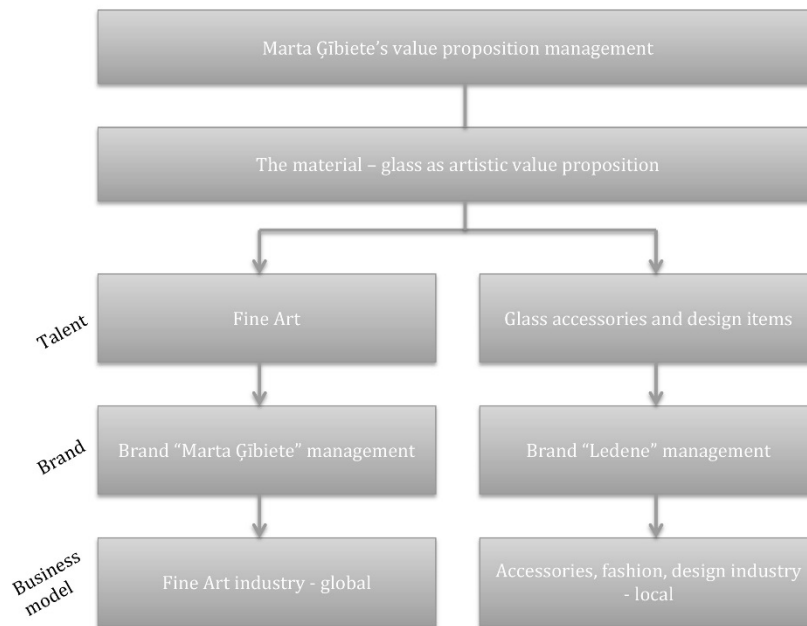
Marta Ģībiete's value proposition management

The material – glass as artistic value proposition

Talent

Fine Art

Glass accessories and design items

Brand

Brand "Marta Ģībiete" management

Brand "Ledene" management

Business model

Fine Art industry - global

Accessories, fashion, design industry - local